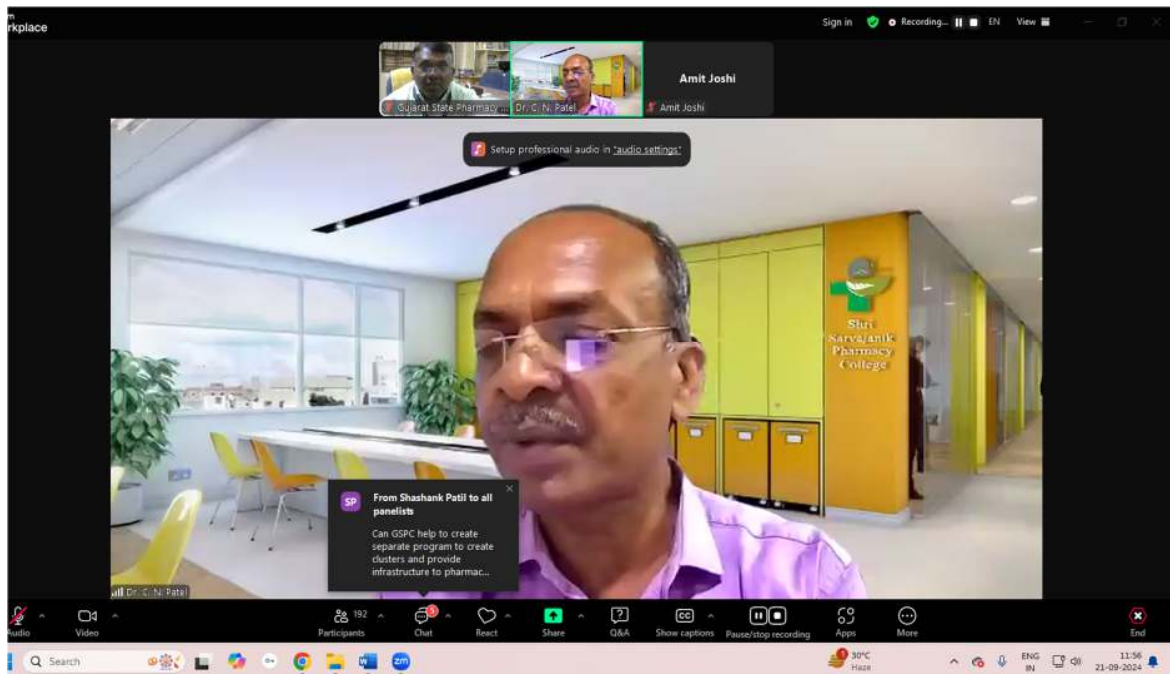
rkplace

Sign in Recording... EN View

Gujarat State Pharmacy ... Dr. C. N. Patel Amit Joshi

Amit Joshi

Setup professional audio in "audio settings"

Shri Sarvajanik Pharmacy College

SP From Shashank Patil to all panelists

Can GSPC help to create separate program to create clusters and provide infrastructure to pharmac...

Dr. C. N. Patel

Audio Video 192 Participants 5 Chat React Share Q&A Show captions Pause/stop recording Apps More End

Search 30°C Haze ENG IN 11:56 21-09-2024